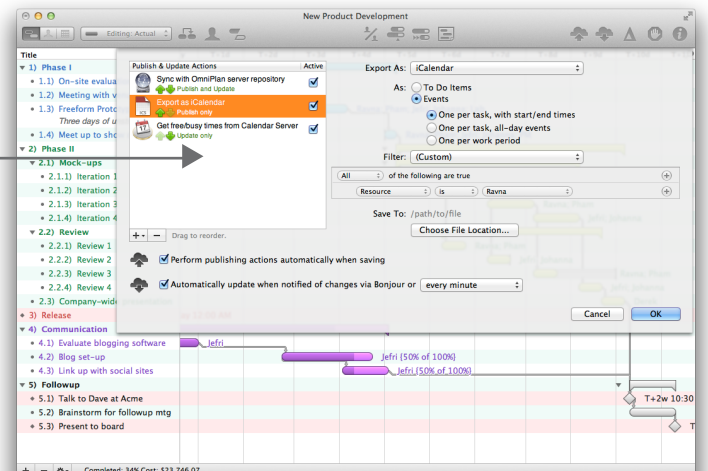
New Product Development

Editing: Actual

Title
▼ 1) Phase I
• 1.1) On-site evalua
• 1.2) Meeting with v
• 1.3) Freeform Proto
Three days of u
• 1.4) Meet up to sho
▼ 2) Phase II
▼ 2.1) Mock-ups
• 2.1.1) Iteration 1
• 2.1.2) Iteration 2
• 2.1.3) Iteration 3
• 2.1.4) Iteration 4
▼ 2.2) Review
• 2.2.1) Review 1
• 2.2.2) Review 2
• 2.2.3) Review 3
• 2.2.4) Review 4
• 2.3) Company-wide
◆ 3) Release
▼ 4) Communication
• 4.1) Evaluate blogging software
• 4.2) Blog set-up
• 4.3) Link up with social sites
▼ 5) Followup
• 5.1) Talk to Dave at Acme
• 5.2) Brainstorm for followup mtg
◆ 5.3) Present to board

Publish & Update Actions | Active
Sync with OmniPlan server repository
Publish and Update
Export as iCalendar
Publish only
Get free/busy times from Calendar Server
Update only

+ − Drag to reorder.

Export As: iCalendar
As: To Do Items
Events
One per task, with start/end times
One per task, all-day events
One per work period
Filter: (Custom)
All of the following are true
Resource is Ravna
Save To: /path/to/file
Choose File Location...

Perform publishing actions automatically when saving
Automatically update when notified of changes via Bonjour or every minute

Cancel OK

Jefri
Jefri (50% of 100%)
Jefri (50% of 100%)
T+2w 10:30
T

Completed: 34% Cost: $23,246.07